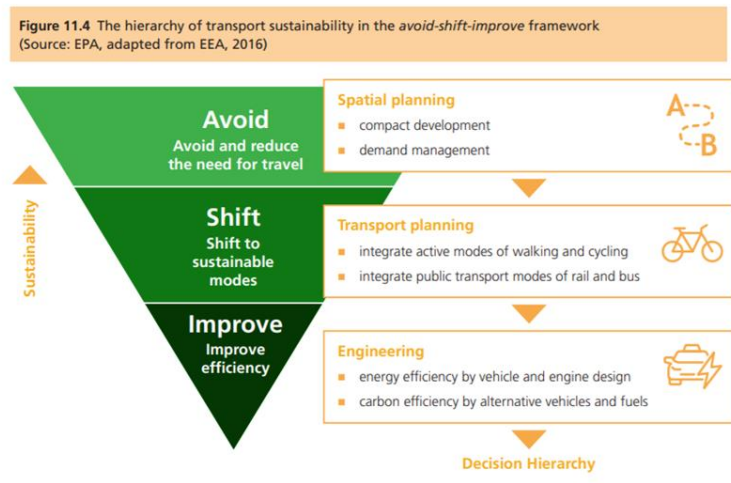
**Figure 11.4** The hierarchy of transport sustainability in the *avoid-shift-improve* framework (Source: EPA, adapted from EEA, 2016)

Sustainability

Avoid
Avoid and reduce the need for travel

Spatial planning
- compact development
- demand management

A
B

Shift
Shift to sustainable modes

Transport planning
- integrate active modes of walking and cycling
- integrate public transport modes of rail and bus

Improve
Improve efficiency

Engineering
- energy efficiency by vehicle and engine design
- carbon efficiency by alternative vehicles and fuels

Decision Hierarchy